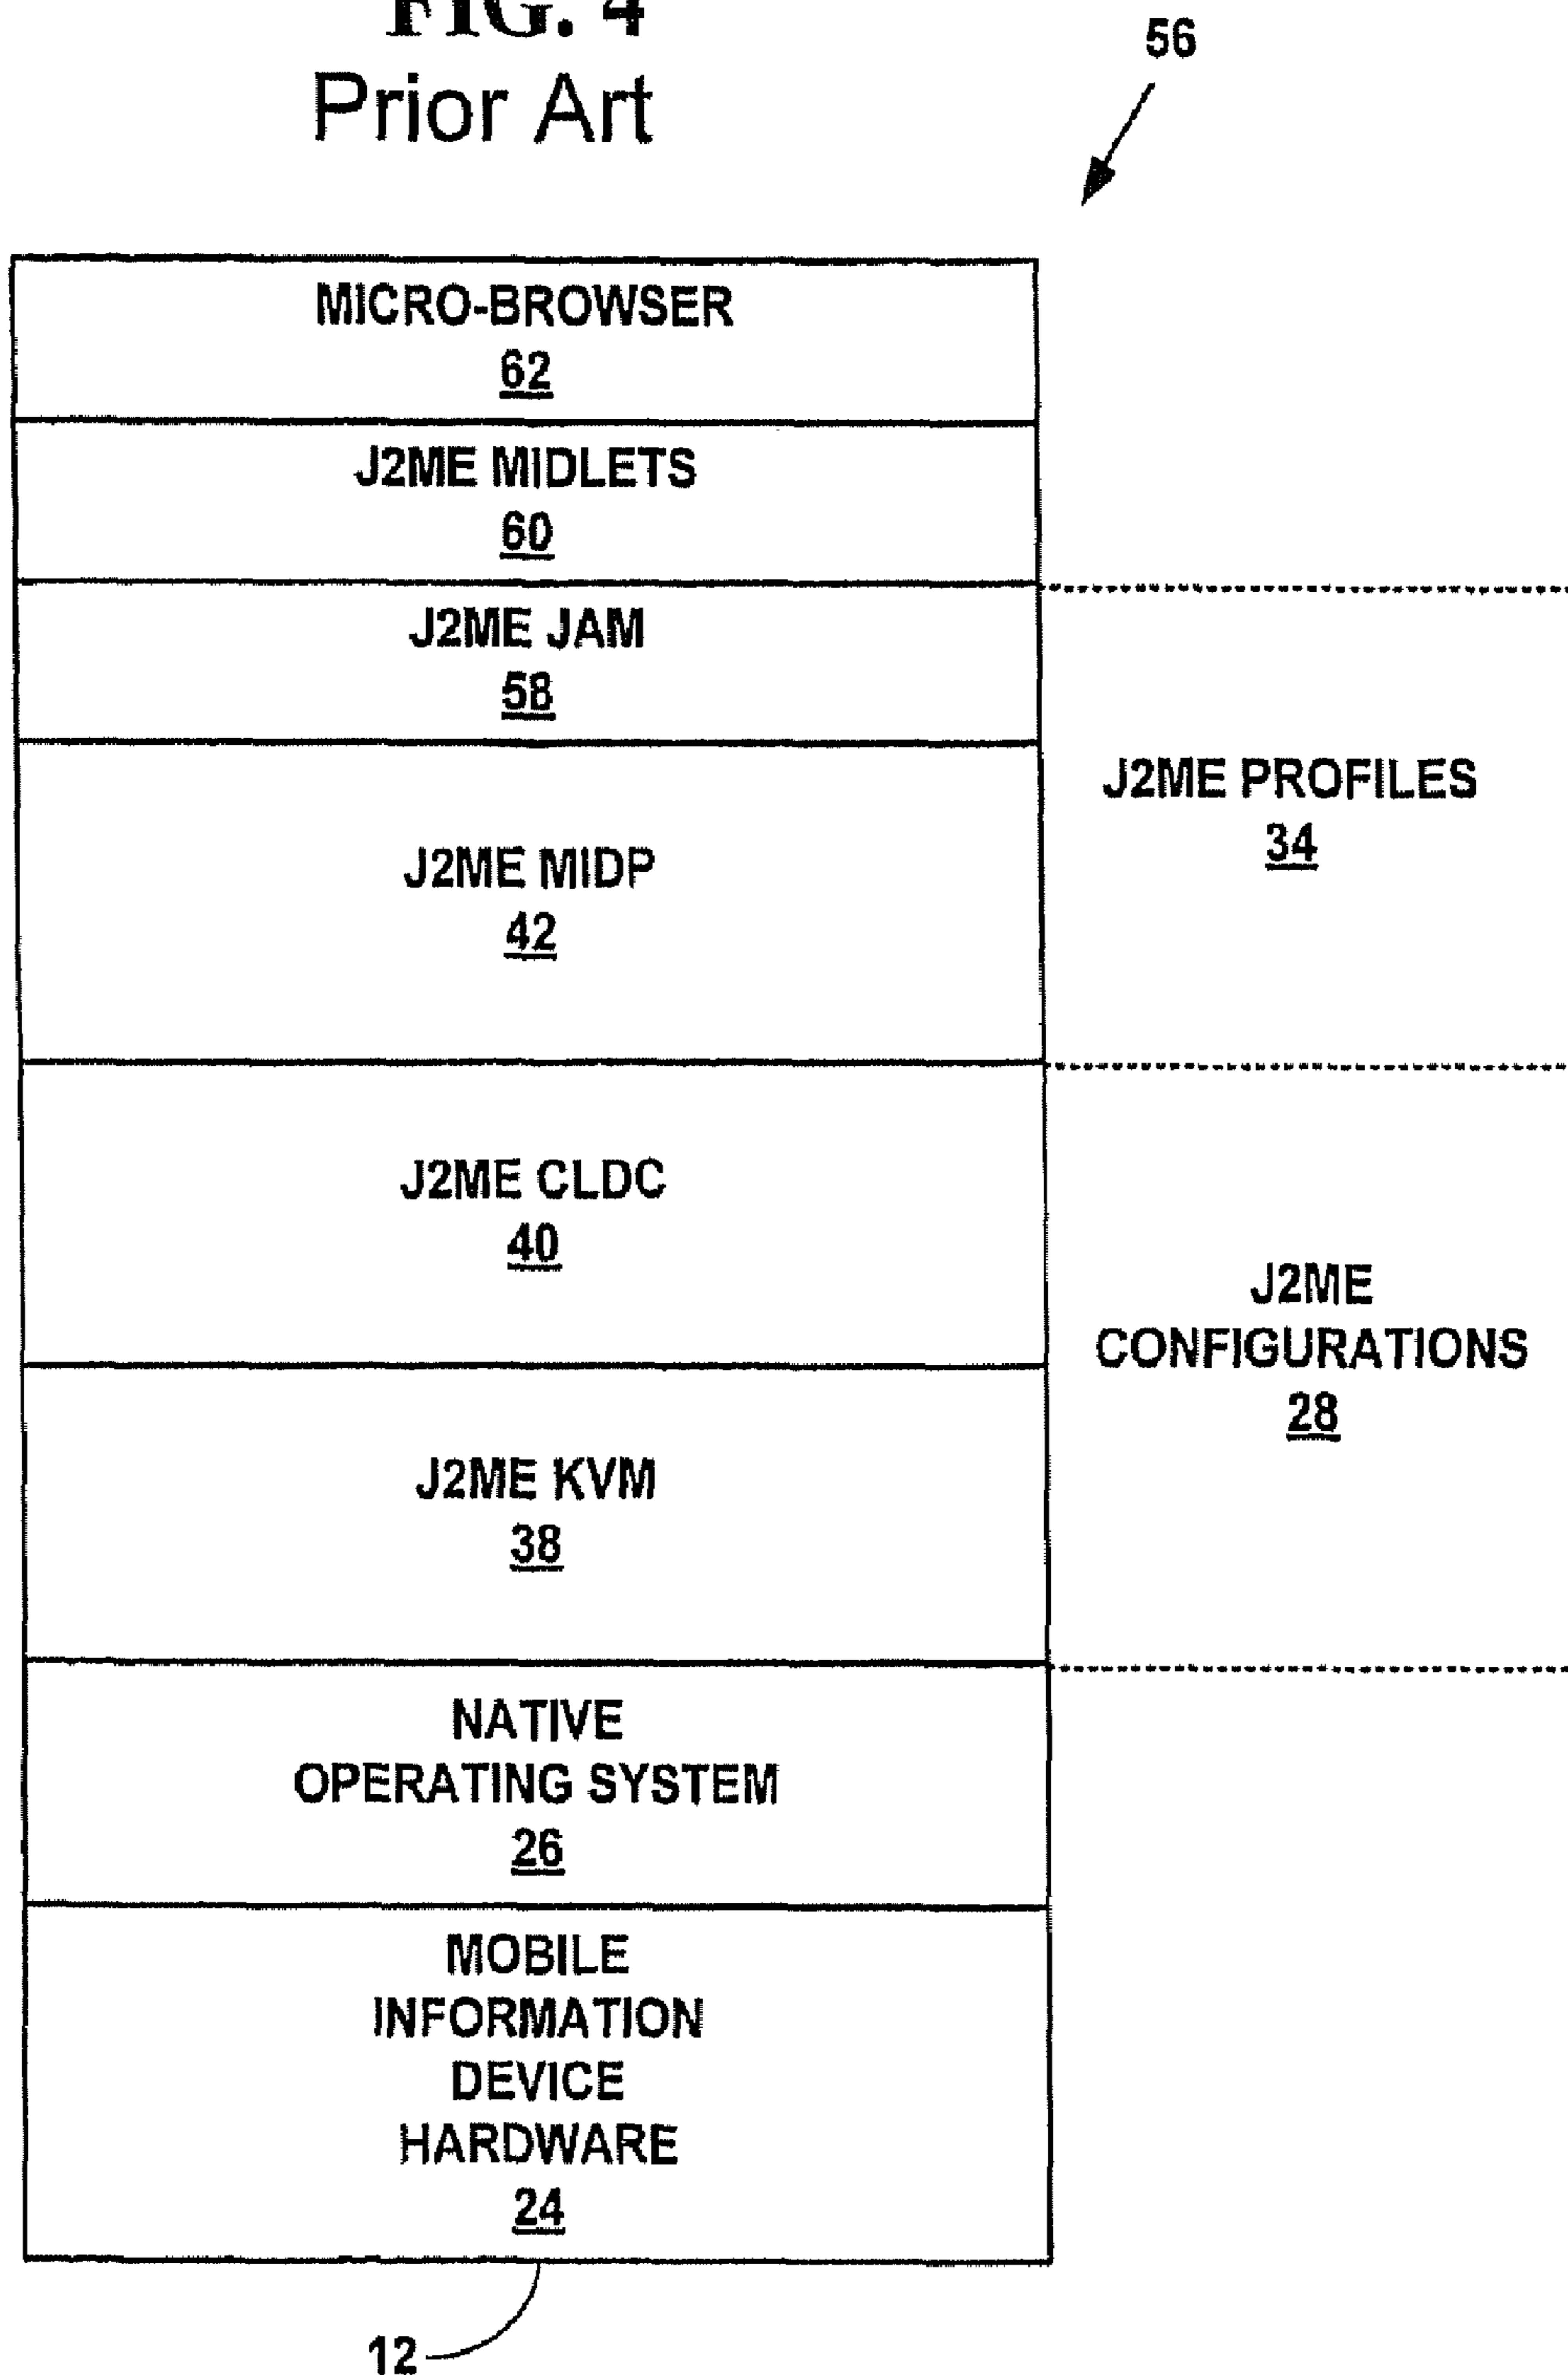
FIG. 4
Prior Art

56

MICRO-BROWSER
62

J2ME MIDLETS
60

J2ME JAM
58

J2ME MIDP
42

J2ME PROFILES
34

J2ME CLDC
40

J2ME KVM
38

J2ME CONFIGURATIONS
28

NATIVE OPERATING SYSTEM
26

MOBILE INFORMATION DEVICE HARDWARE
24

12